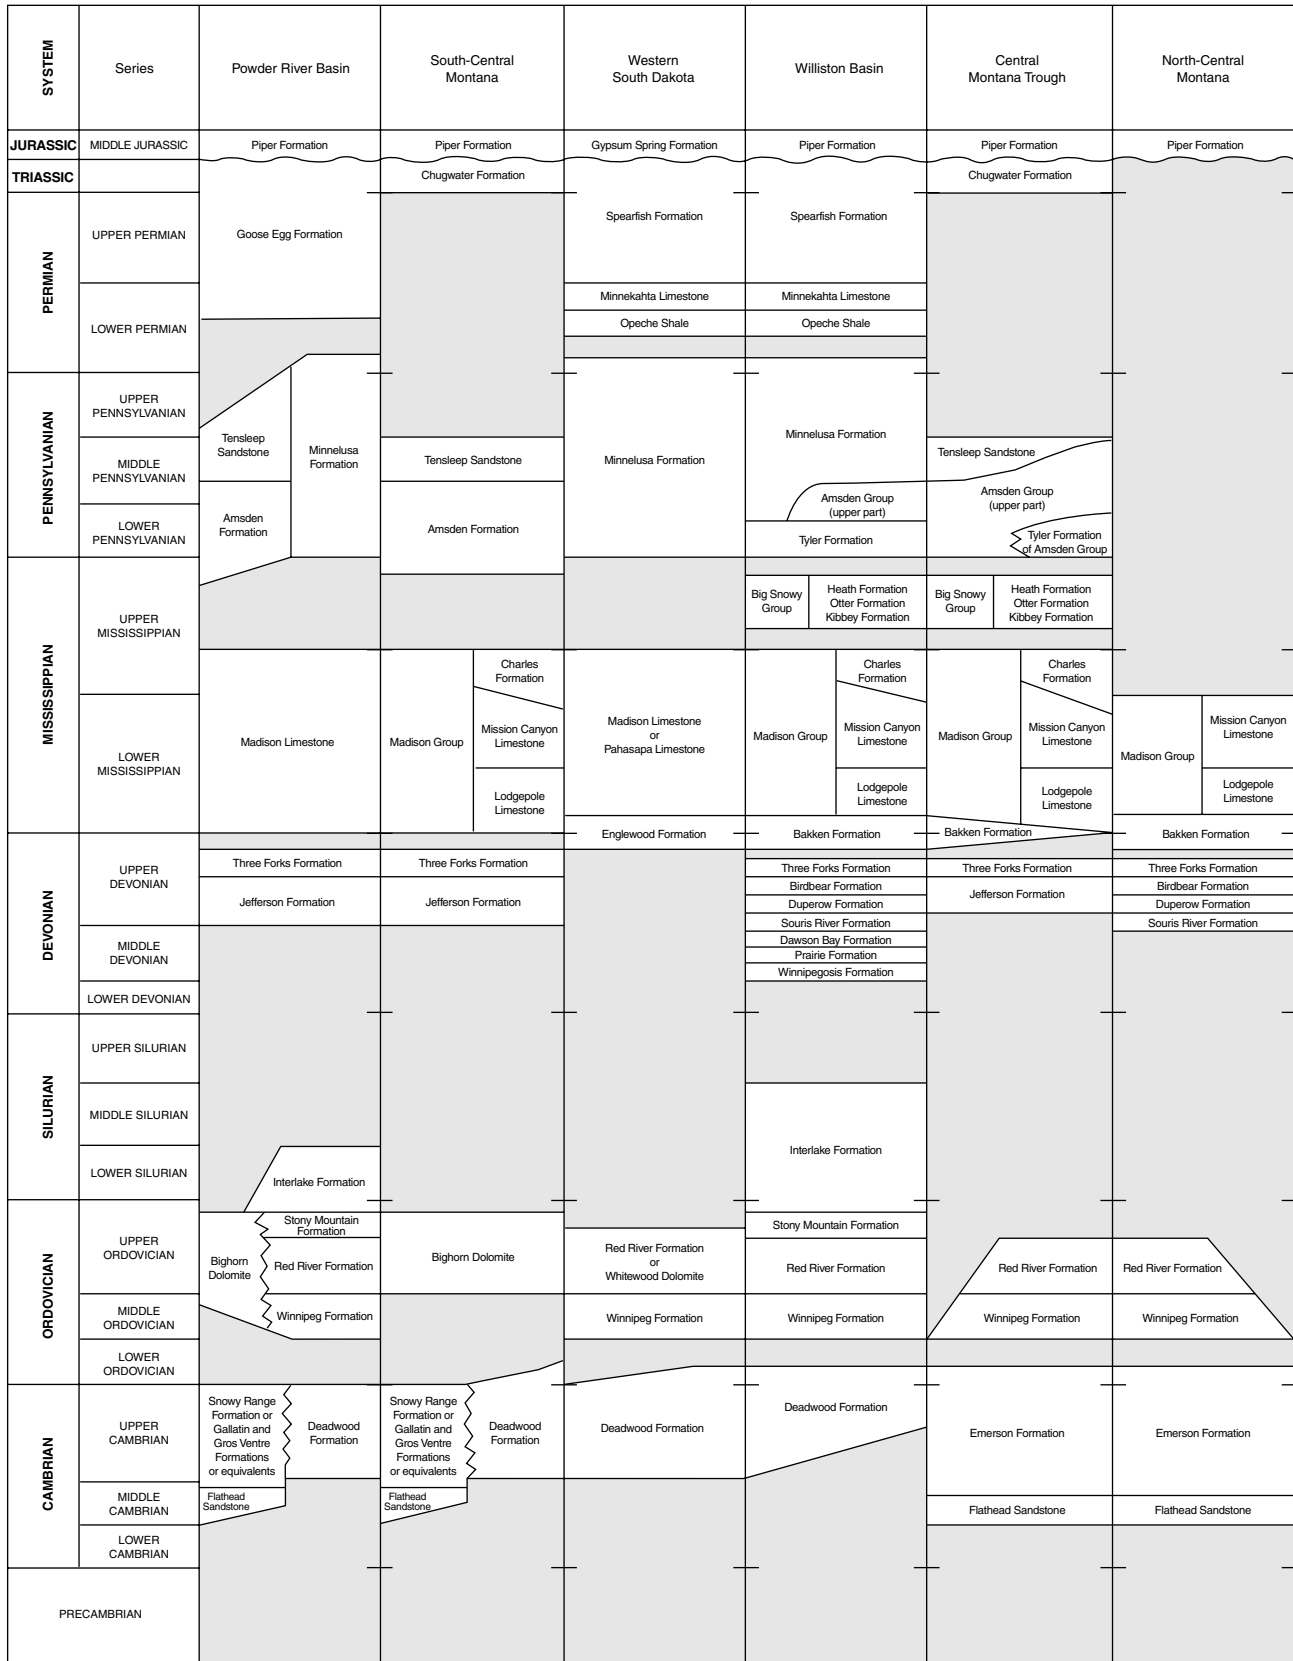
| SYSTEM | Series | Powder River Basin | South-Central Montana | Western South Dakota | Williston Basin | Central Montana Trough | North-Central Montana |
|---|---|---|---|---|---|---|---|
| JURASSIC | MIDDLE JURASSIC | Piper Formation | Piper Formation | Gypsum Spring Formation | Piper Formation | Piper Formation | Piper Formation |
| TRIASSIC | | | Chugwater Formation | | | Chugwater Formation | |
| PERMIAN | UPPER PERMIAN | Goose Egg Formation | | Spearfish Formation | Spearfish Formation | | |
| | LOWER PERMIAN | | | Minnekahta Limestone; Opeche Shale | Minnekahta Limestone; Opeche Shale | | |
| PENNSYLVANIAN | UPPER PENNSYLVANIAN | Tensleep Sandstone; Minnelusa Formation | | Minnelusa Formation | Minnelusa Formation | | |
| | MIDDLE PENNSYLVANIAN | Amsden Formation | Tensleep Sandstone | | Amsden Group (upper part) | Tensleep Sandstone; Amsden Group (upper part) | |
| | LOWER PENNSYLVANIAN | | Amsden Formation | | Tyler Formation | Tyler Formation of Amsden Group | |
| MISSISSIPPIAN | UPPER MISSISSIPPIAN | | | | Big Snowy Group; Heath Formation Otter Formation Kibbey Formation | Big Snowy Group; Heath Formation Otter Formation Kibbey Formation | |
| | LOWER MISSISSIPPIAN | Madison Limestone | Madison Group; Charles Formation; Mission Canyon Limestone; Lodgepole Limestone | Madison Limestone or Pahasapa Limestone | Madison Group; Charles Formation; Mission Canyon Limestone; Lodgepole Limestone | Madison Group; Charles Formation; Mission Canyon Limestone; Lodgepole Limestone | Madison Group; Mission Canyon Limestone; Lodgepole Limestone |
| | | | | Englewood Formation | Bakken Formation | Bakken Formation | Bakken Formation |
| DEVONIAN | UPPER DEVONIAN | Three Forks Formation; Jefferson Formation | Three Forks Formation; Jefferson Formation | | Three Forks Formation; Birdbear Formation; Duperow Formation; Souris River Formation | Three Forks Formation; Jefferson Formation | Three Forks Formation; Birdbear Formation; Duperow Formation; Souris River Formation |
| | MIDDLE DEVONIAN | | | | Dawson Bay Formation; Prairie Formation; Winnipegosis Formation | | |
| | LOWER DEVONIAN | | | | | | |
| SILURIAN | UPPER SILURIAN | | | | | | |
| | MIDDLE SILURIAN | | | | Interlake Formation | | |
| | LOWER SILURIAN | Interlake Formation | | | | | |
| ORDOVICIAN | UPPER ORDOVICIAN | Bighorn Dolomite; Stony Mountain Formation; Red River Formation | Bighorn Dolomite | Red River Formation or Whitewood Dolomite | Stony Mountain Formation; Red River Formation | Red River Formation | Red River Formation |
| | MIDDLE ORDOVICIAN | Winnipeg Formation | | Winnipeg Formation | Winnipeg Formation | Winnipeg Formation | Winnipeg Formation |
| | LOWER ORDOVICIAN | | | | | | |
| CAMBRIAN | UPPER CAMBRIAN | Snowy Range Formation or Gallatin and Gros Ventre Formations or equivalents; Deadwood Formation | Snowy Range Formation or Gallatin and Gros Ventre Formations or equivalents; Deadwood Formation | Deadwood Formation | Deadwood Formation | Emerson Formation | Emerson Formation |
| | MIDDLE CAMBRIAN | Flathead Sandstone | Flathead Sandstone | | | Flathead Sandstone | Flathead Sandstone |
| | LOWER CAMBRIAN | | | | | | |
| PRECAMBRIAN | | | | | | | |